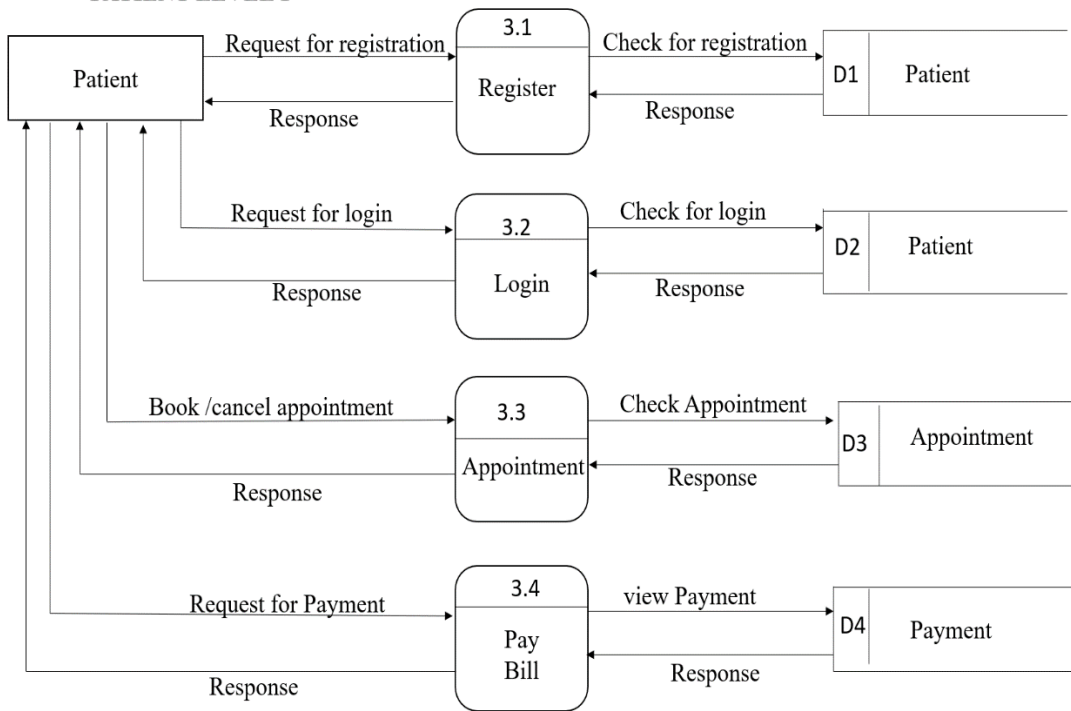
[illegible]

Patient

Request for registration

Response

3.1

Register

Check for registration

Response

D1

Patient

Request for login

Response

3.2

Login

Check for login

Response

D2

Patient

Book /cancel appointment

Response

3.3

Appointment

Check Appointment

Response

D3

Appointment

Request for Payment

Response

3.4

Pay Bill

view Payment

Response

D4

Payment